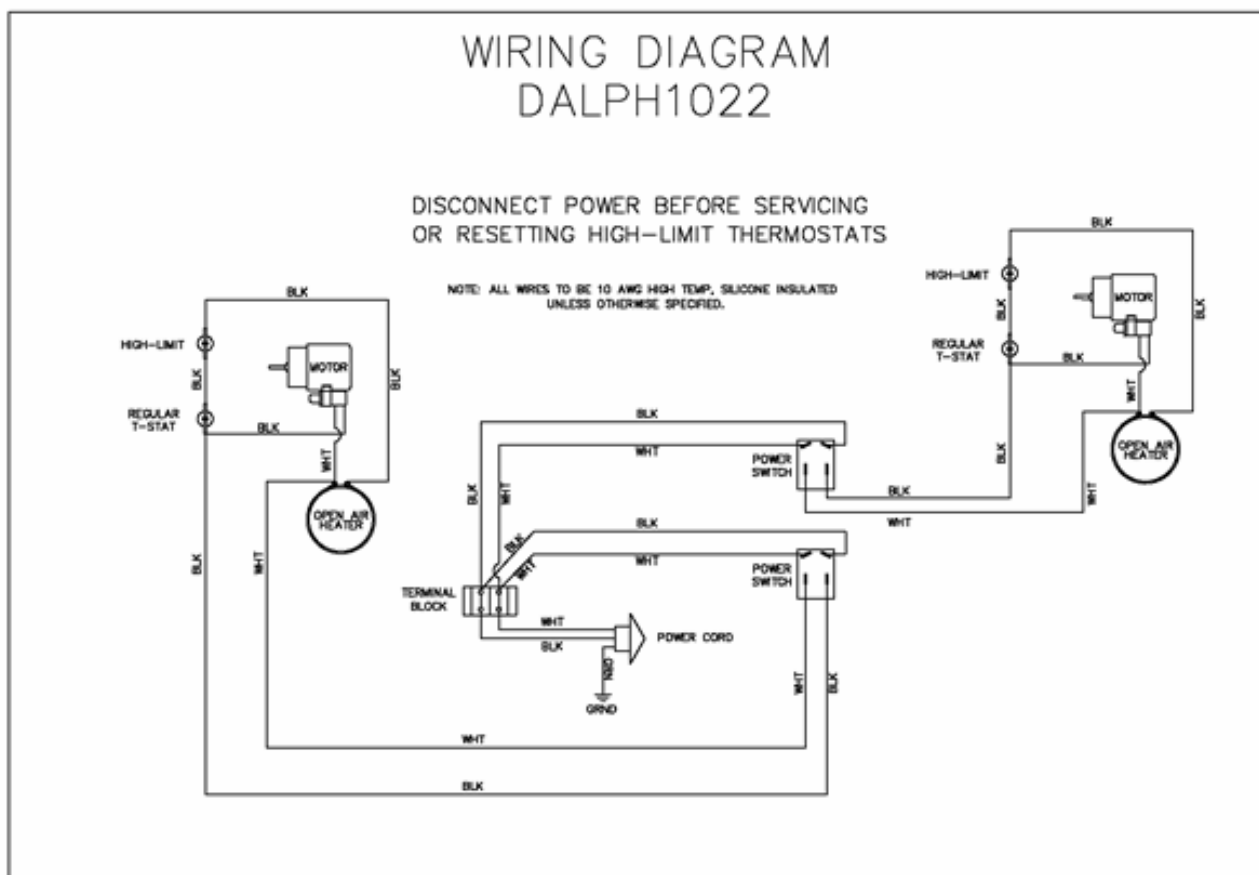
WIRING DIAGRAM
DALPH1022

DISCONNECT POWER BEFORE SERVICING
OR RESETTING HIGH-LIMIT THERMOSTATS

NOTE: ALL WIRES TO BE 10 AWG HIGH TEMP, SILICONE INSULATED UNLESS OTHERWISE SPECIFIED.

BLK
HIGH-LIMIT
BLK
MOTOR
BLK
REGULAR T-STAT
BLK
WHT
OPEN AIR HEATER
BLK
WHT

BLK
WHT
BLK
WHT
BLK
BLK
WHT
WHT
TERMINAL BLOCK
WHT
BLK
POWER CORD
GRN
GRND
POWER SWITCH
POWER SWITCH
BLK
WHT
WHT
BLK
WHT
BLK

BLK
HIGH-LIMIT
BLK
MOTOR
BLK
REGULAR T-STAT
BLK
WHT
OPEN AIR HEATER
BLK
WHT